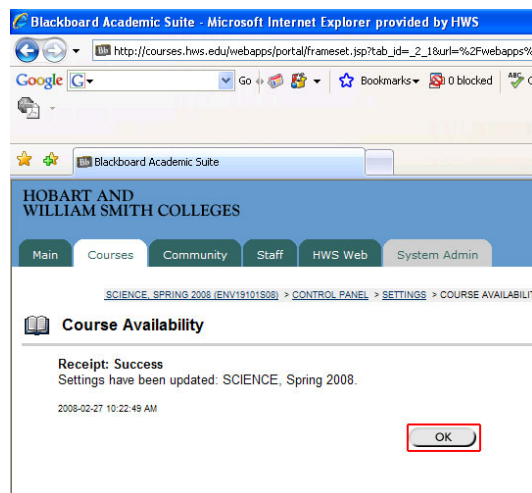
Blackboard Academic Suite - Microsoft Internet Explorer provided by HWS

http://courses.hws.edu/webapps/portal/frameset.jsp?tab_id=_2_1&url=%2Fwebapps%

Google G Go Bookmarks 0 blocked

Blackboard Academic Suite

HOBART AND
WILLIAM SMITH COLLEGES

Main Courses Community Staff HWS Web System Admin

SCIENCE, SPRING 2008 (ENV19101S08) > CONTROL PANEL > SETTINGS > COURSE AVAILABILI

Course Availability

Receipt: Success
Settings have been updated: SCIENCE, Spring 2008.

2008-02-27 10:22:49 AM

OK